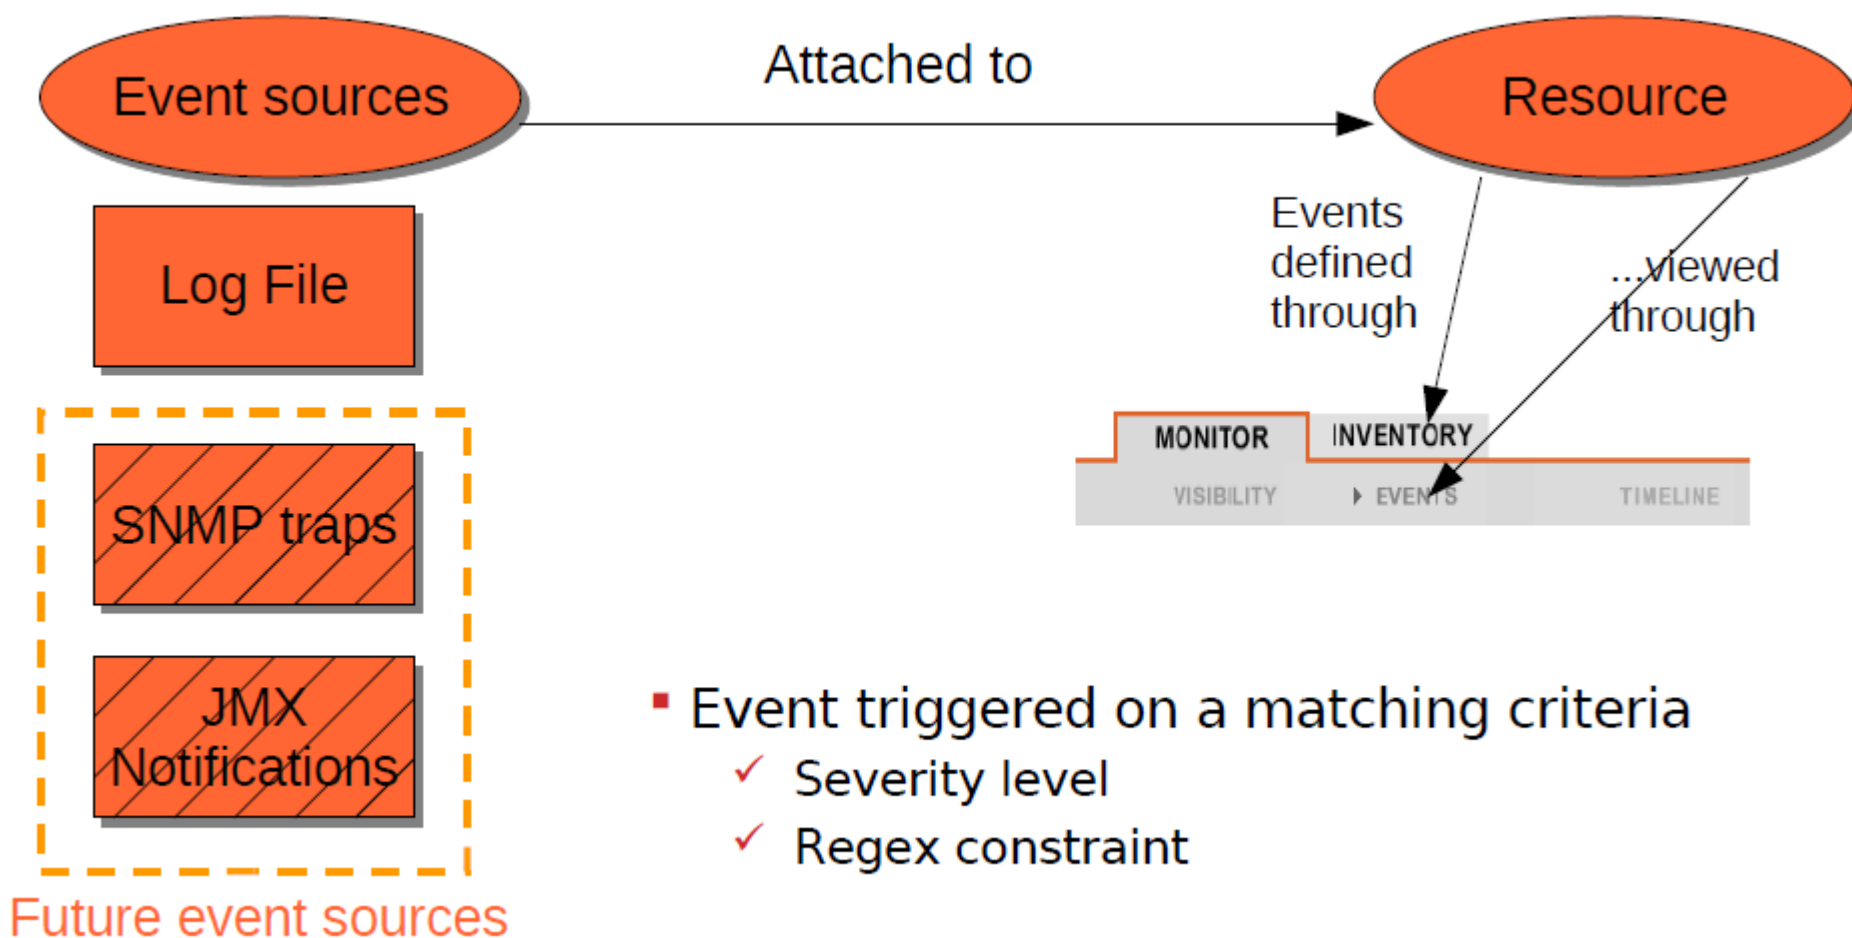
Event sources

Attached to

Resource

Log File

Events defined through

...viewed through

MONITOR

INVENTORY

VISIBILITY

EVENTS

TIMELINE

SNMP traps

JMX Notifications

Future event sources

- Event triggered on a matching criteria
  - Severity level
  - Regex constraint